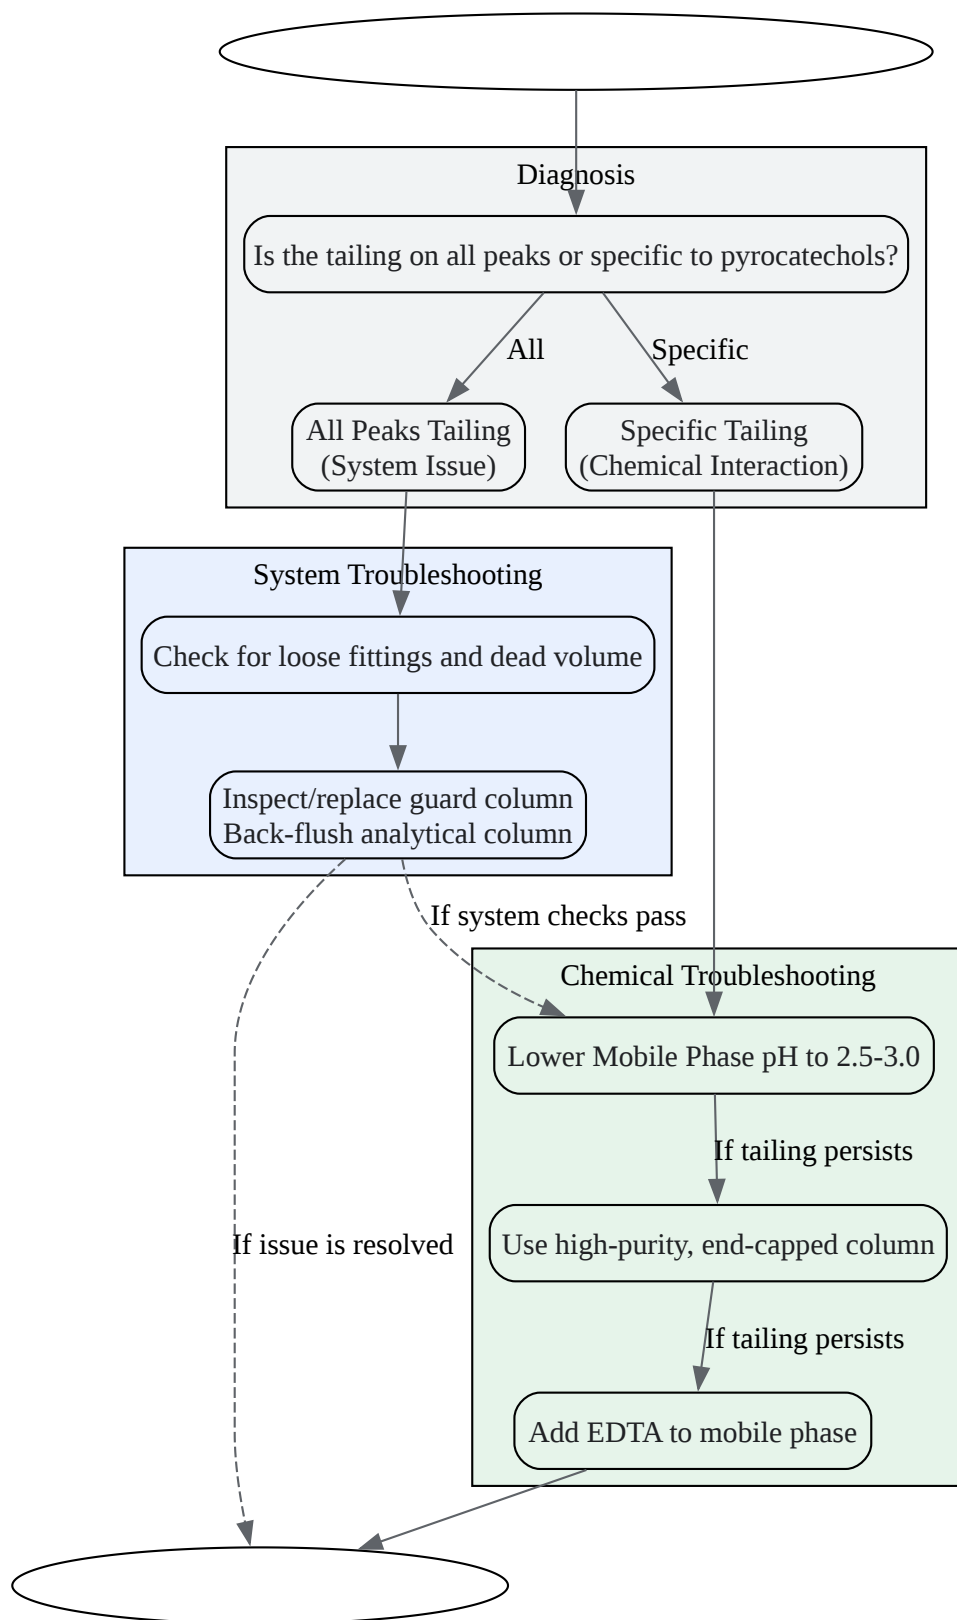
Diagnosis

Is the tailing on all peaks or specific to pyrocatechols?

All

Specific

All Peaks Tailing (System Issue)

Specific Tailing (Chemical Interaction)

System Troubleshooting

Check for loose fittings and dead volume

Inspect/replace guard column Back-flush analytical column

If system checks pass

Chemical Troubleshooting

Lower Mobile Phase pH to 2.5-3.0

If tailing persists

Use high-purity, end-capped column

If tailing persists

Add EDTA to mobile phase

If issue is resolved